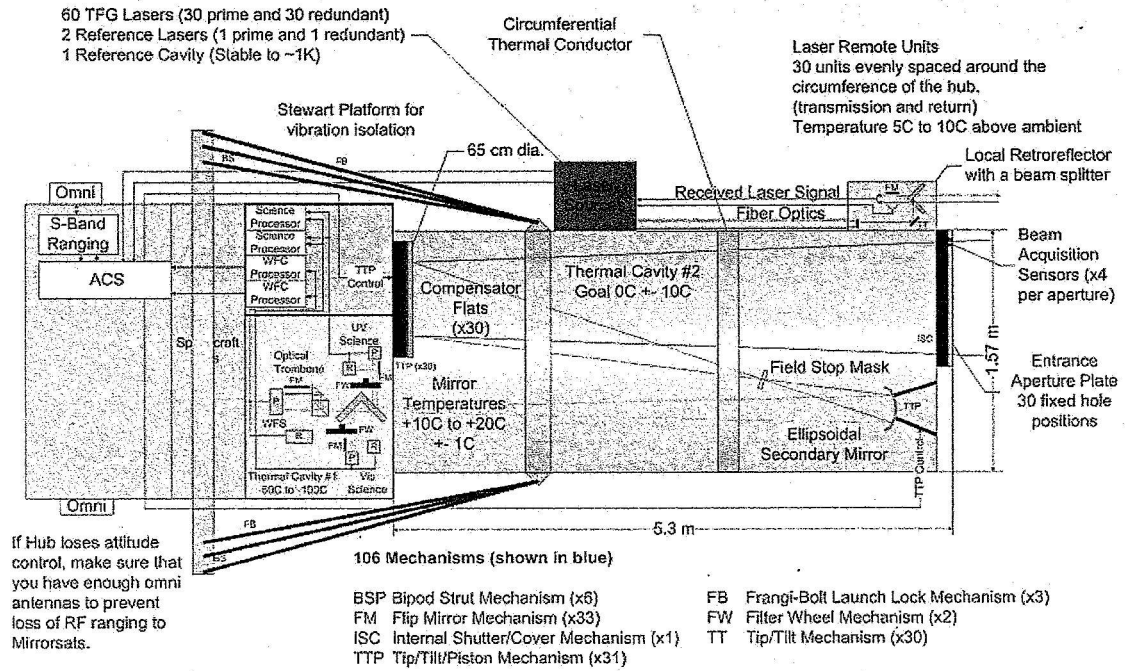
60 TFG Lasers (30 prime and 30 redundant)
2 Reference Lasers (1 prime and 1 redundant)
1 Reference Cavity (Stable to ~1K)

Circumferential Thermal Conductor

Laser Remote Units
30 units evenly spaced around the circumference of the hub. (transmission and return)
Temperature 5C to 10C above ambient

Stewart Platform for vibration isolation

65 cm dia.

Local Retroreflector with a beam splitter

Omni

S-Band Ranging

BS

FB

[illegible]

Received Laser Signal

FM

Fiber Optics

TT

Beam Acquisition Sensors (x4 per aperture)

ACS

Science Processor
Science Processor
WFC Processor
WFC Processor

TTP Control

Compensator Flats (x30)

Thermal Cavity #2 Goal 0C +- 10C

ISC

1.57 m

Sp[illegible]craft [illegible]s

UV Science

Optical Trombone

FM

FW

WFS

FM

FW

Thermal Cavity #1 -50C to -100C

Vis Science

TTP (x30)

Mirror Temperatures +10C to +20C +- 1C

Field Stop Mask

TTP

Ellipsoidal Secondary Mirror

TTP Control

Entrance Aperture Plate 30 fixed hole positions

Omni

FB

BS

5.3 m

If Hub loses attitude control, make sure that you have enough omni antennas to prevent loss of RF ranging to Mirrorsats.

106 Mechanisms (shown in blue)

BSP Bipod Strut Mechanism (x6)
FM Flip Mirror Mechanism (x33)
ISC Internal Shutter/Cover Mechanism (x1)
TTP Tip/Tilt/Piston Mechanism (x31)

FB Frangi-Bolt Launch Lock Mechanism (x3)
FW Filter Wheel Mechanism (x2)
TT Tip/Tilt Mechanism (x30)